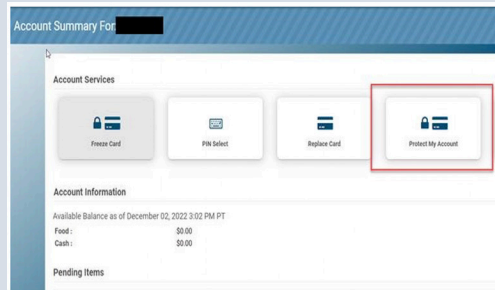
Account Summary For

Account Services

Freeze Card

PIN Select

Replace Card

Protect My Account

Account Information

Available Balance as of December 02, 2022 3:02 PM PT

Food : $0.00
Cash : $0.00

Pending Items